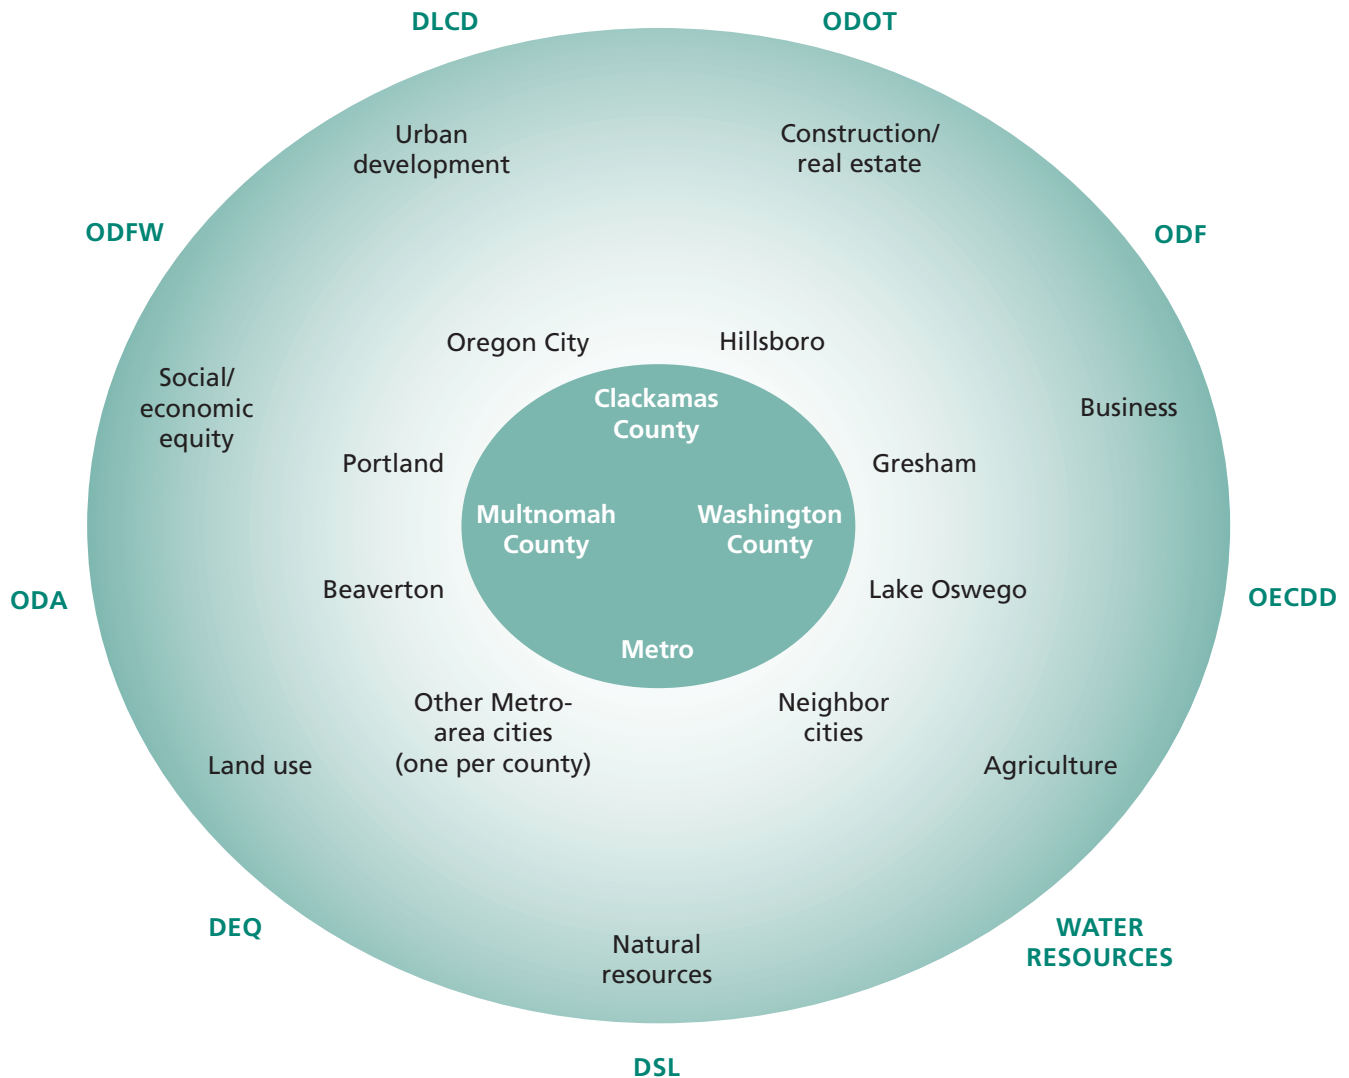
DLCD

ODOT

Urban development

Construction/ real estate

ODFW

ODF

Oregon City

Hillsboro

Social/ economic equity

Clackamas County

Business

Portland

Gresham

Multnomah County

Washington County

ODA

Beaverton

Lake Oswego

OECDD

Metro

Other Metro-area cities (one per county)

Neighbor cities

Land use

Agriculture

DEQ

Natural resources

WATER RESOURCES

DSL